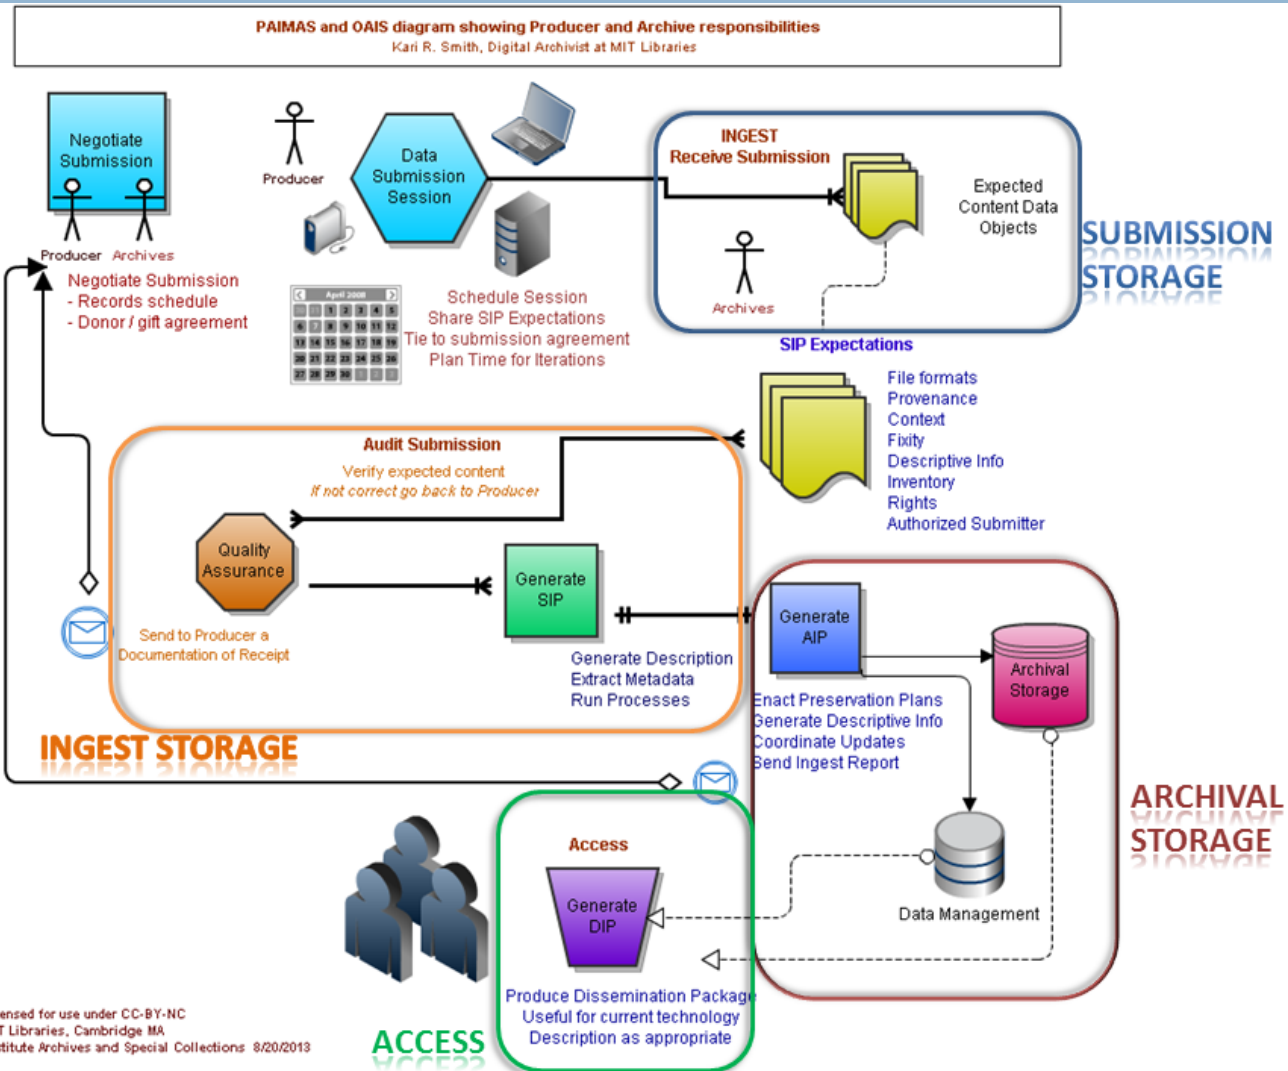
PAIMAS and OAIS diagram showing Producer and Archive responsibilities
Kari R. Smith, Digital Archivist at MIT Libraries

Negotiate Submission
Producer Archives

Negotiate Submission
- Records schedule
- Donor / gift agreement

Producer

Data Submission Session

Schedule Session
Share SIP Expectations
Tie to submission agreement
Plan Time for Iterations

INGEST
Receive Submission

Expected Content Data Objects

Archives

SUBMISSION STORAGE

SIP Expectations

File formats
Provenance
Context
Fixity
Descriptive Info
Inventory
Rights
Authorized Submitter

Audit Submission
Verify expected content
If not correct go back to Producer

Quality Assurance

Generate SIP

Send to Producer a Documentation of Receipt

Generate Description
Extract Metadata
Run Processes

INGEST STORAGE

Generate AIP

Archival Storage

Enact Preservation Plans
Generate Descriptive Info
Coordinate Updates
Send Ingest Report

ARCHIVAL STORAGE

Access

Generate DIP

Data Management

Produce Dissemination Package
Useful for current technology
Description as appropriate

ACCESS

ensed for use under CC-BY-NC
T Libraries, Cambridge MA
titute Archives and Special Collections 8/20/2013